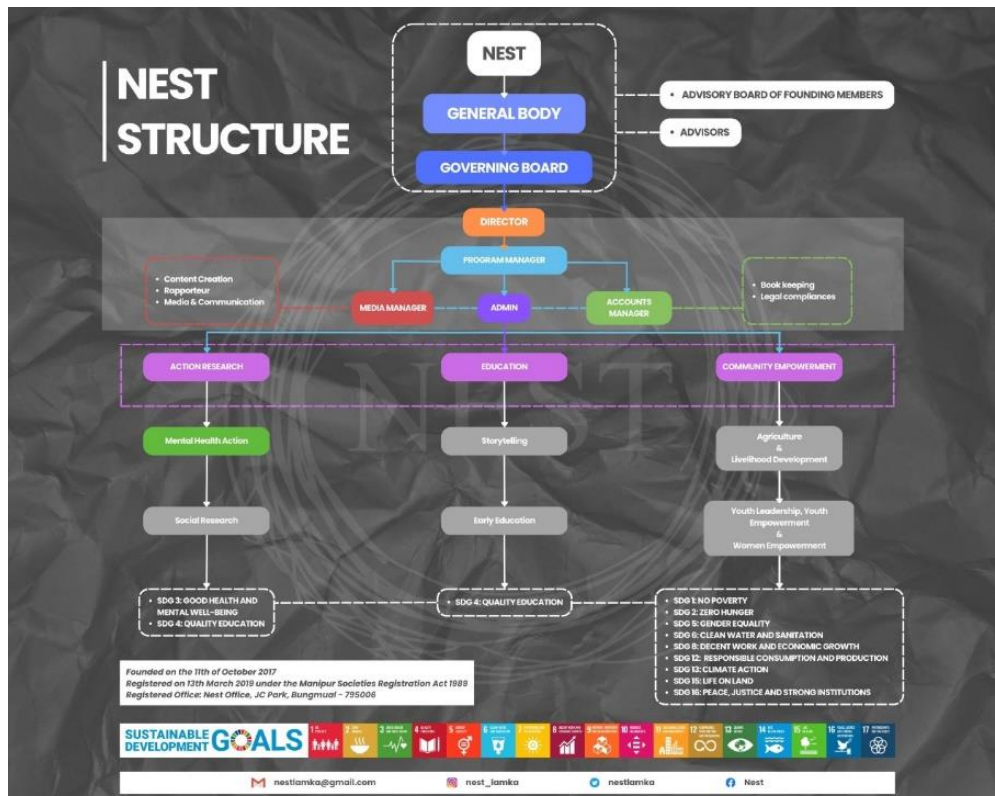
NEST STRUCTURE

NEST

GENERAL BODY

GOVERNING BOARD

• ADVISORY BOARD OF FOUNDING MEMBERS

• ADVISORS

DIRECTOR

PROGRAM MANAGER

• Content Creation
• Rapporteur
• Media & Communication

MEDIA MANAGER

ADMIN

ACCOUNTS MANAGER

• Book keeping
• Legal compliances

ACTION RESEARCH

EDUCATION

COMMUNITY EMPOWERMENT

Mental Health Action

Storytelling

Agriculture & Livelihood Development

Social Research

Early Education

Youth Leadership, Youth Empowerment & Women Empowerment

• SDG 3: GOOD HEALTH AND MENTAL WELL-BEING
• SDG 4: QUALITY EDUCATION

• SDG 4: QUALITY EDUCATION

• SDG 1: NO POVERTY
• SDG 2: ZERO HUNGER
• SDG 5: GENDER EQUALITY
• SDG 6: CLEAN WATER AND SANITATION
• SDG 8: DECENT WORK AND ECONOMIC GROWTH
• SDG 12: RESPONSIBLE CONSUMPTION AND PRODUCTION
• SDG 13: CLIMATE ACTION
• SDG 15: LIFE ON LAND
• SDG 16: PEACE, JUSTICE AND STRONG INSTITUTIONS

Founded on the 11th of October 2017
Registered on 13th March 2019 under the Manipur Societies Registration Act 1989
Registered Office: Nest Office, JC Park, Bungmual - 795006

SUSTAINABLE DEVELOPMENT GOALS 1 2 3 4 5 6 7 8 9 10 11 12 13 14 15 16 17

nestlamka@gmail.com nest_lamka nestlamka Nest